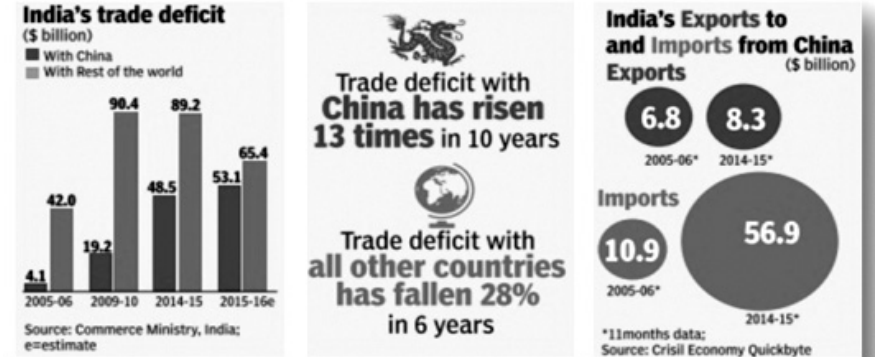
India's trade deficit
($ billion)
With China
With Rest of the world

| | With China | With Rest of the world |
|---|---|---|
| 2005-06 | 4.1 | 42.0 |
| 2009-10 | 19.2 | 90.4 |
| 2014-15 | 48.5 | 89.2 |
| 2015-16e | 53.1 | 65.4 |

Source: Commerce Ministry, India; e=estimate

Trade deficit with China has risen 13 times in 10 years

Trade deficit with all other countries has fallen 28% in 6 years

India's Exports to and Imports from China
($ billion)
Exports
6.8
2005-06*
8.3
2014-15*
Imports
10.9
2005-06*
56.9
2014-15*
*11months data;
Source: Crisil Economy Quickbyte